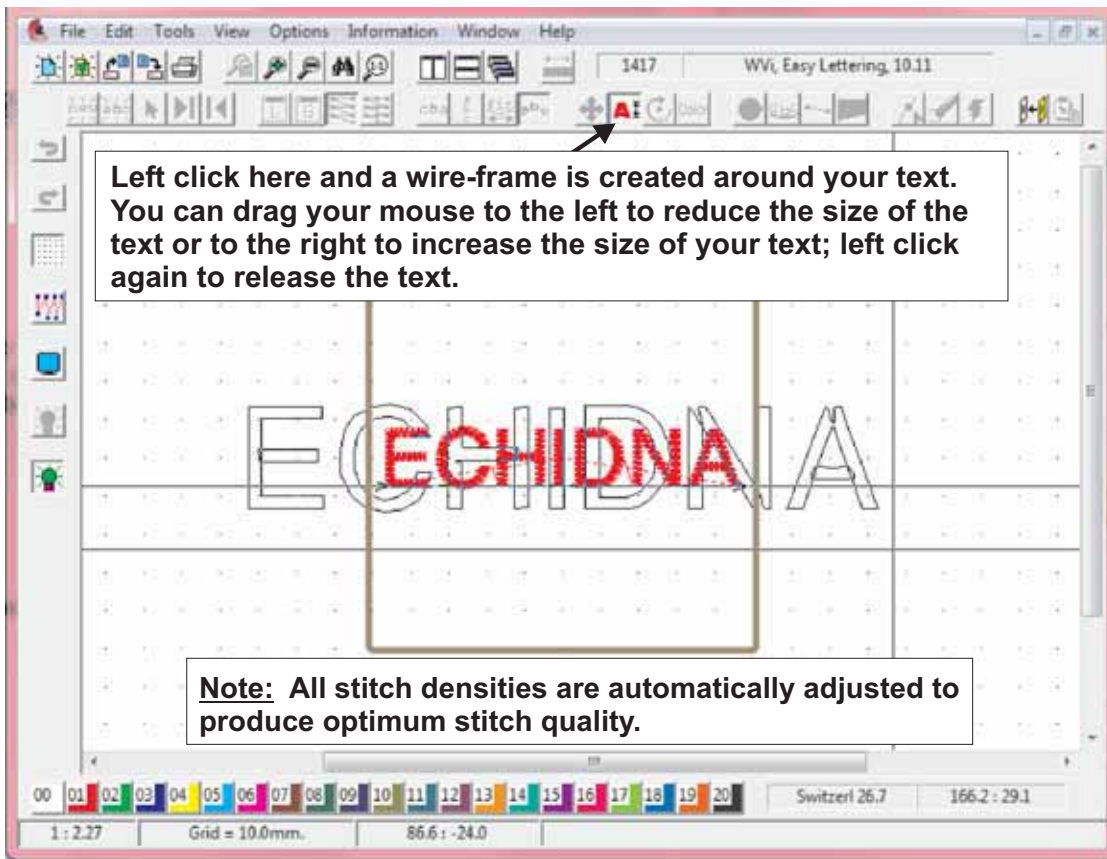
File Edit Tools View Options Information Window Help

1417 WVi, Easy Lettering, 10.11

Left click here and a wire-frame is created around your text. You can drag your mouse to the left to reduce the size of the text or to the right to increase the size of your text; left click again to release the text.

ECHIDNA

ECHIDNA

Note: All stitch densities are automatically adjusted to produce optimum stitch quality.

00 01 02 03 04 05 06 07 08 09 10 11 12 13 14 15 16 17 18 19 20

Switzerl 26.7

166.2 : 29.1

1 : 2.27

Grid = 10.0mm.

86.6 : -24.0